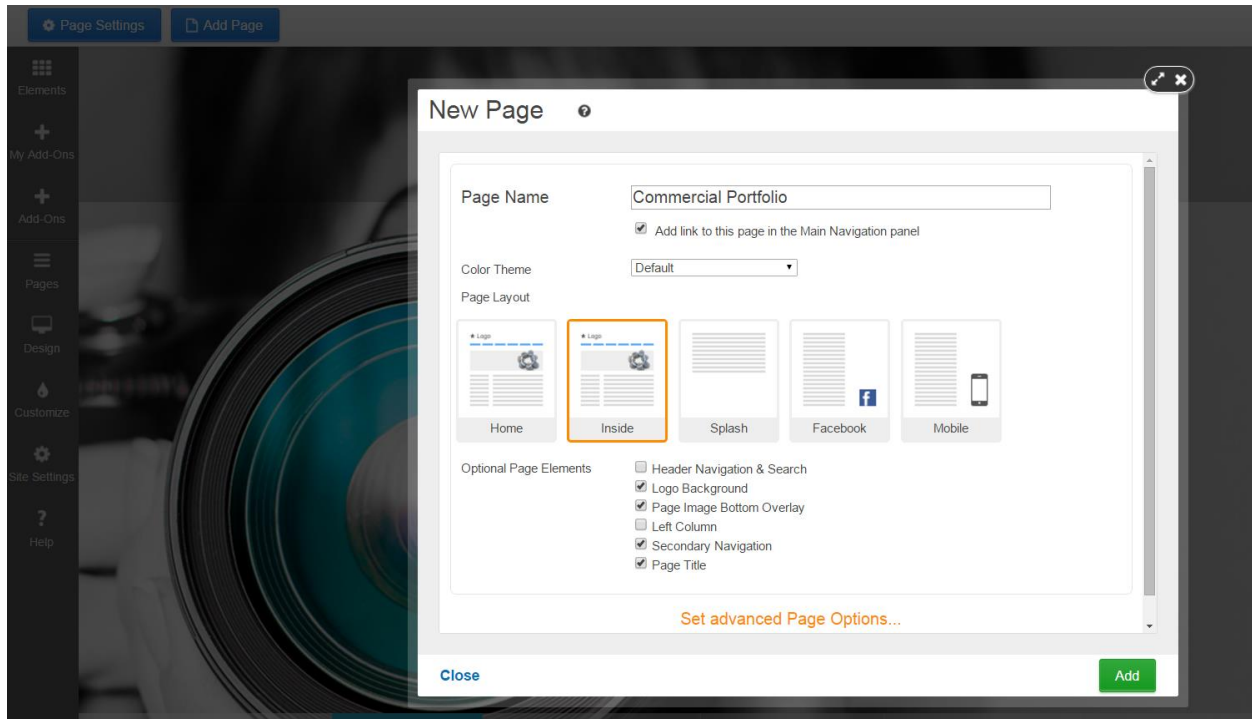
Page Settings
Add Page

Elements
My Add-Ons
Add-Ons
Pages
Design
Customize
Site Settings
Help

New Page

Page Name
Commercial Portfolio
Add link to this page in the Main Navigation panel

Color Theme
Default

Page Layout

Logo
Logo

Home
Inside
Splash
Facebook
Mobile

Optional Page Elements
Header Navigation & Search
Logo Background
Page Image Bottom Overlay
Left Column
Secondary Navigation
Page Title

Set advanced Page Options...

Close
Add